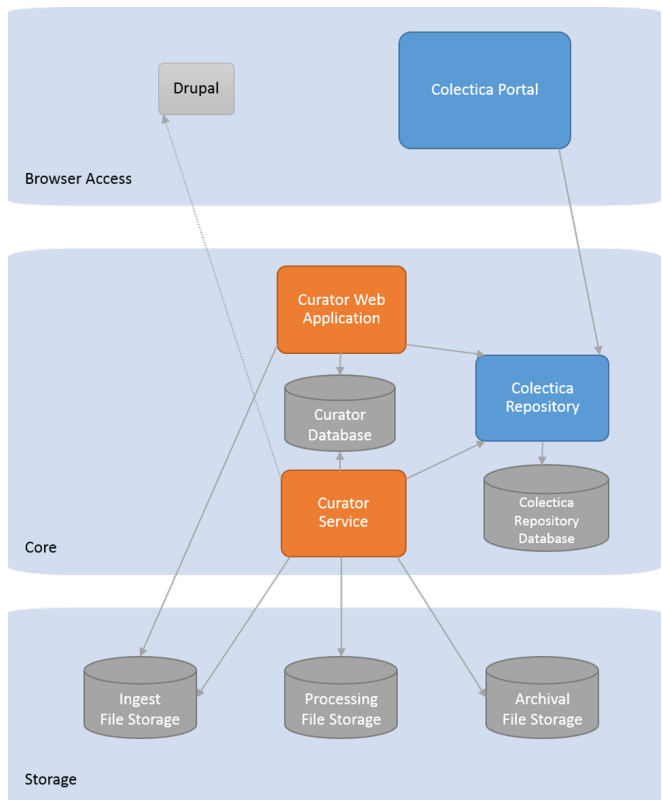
Drupal

Colectica Portal

Browser Access

Curator Web Application

Curator Database

Colectica Repository

Curator Service

Colectica Repository Database

Core

Ingest File Storage

Processing File Storage

Archival File Storage

Storage